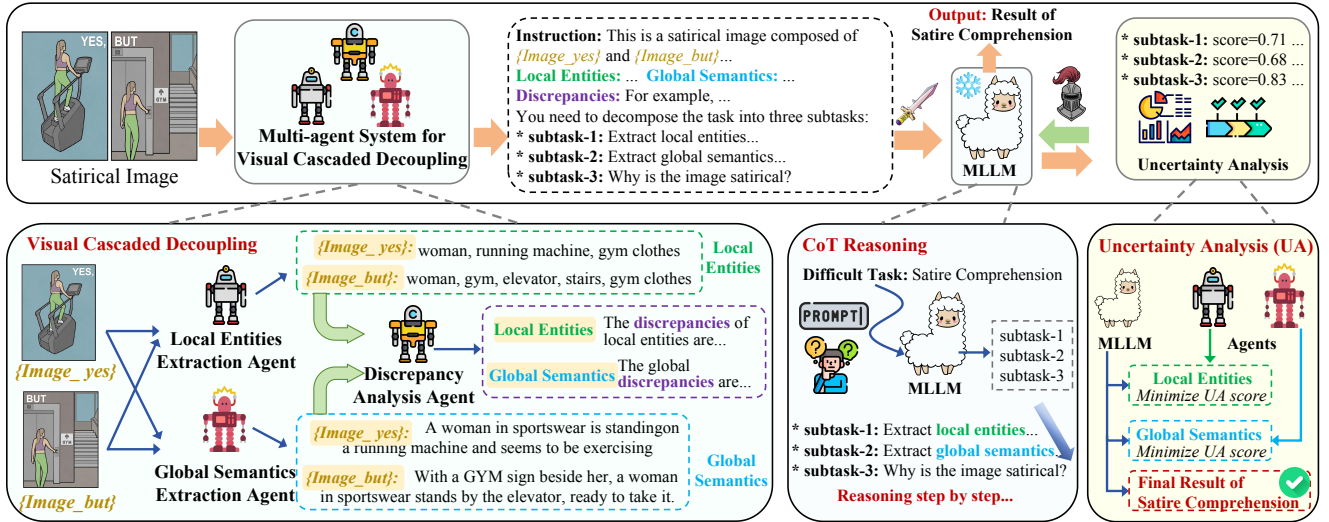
YES, BUT

GYM

Satirical Image

Multi-agent System for Visual Cascaded Decoupling

Instruction: This is a satirical image composed of {Image_yes} and {Image_but}...
Local Entities: ... Global Semantics: ...
Discrepancies: For example, ...
You need to decompose the task into three subtasks:
* subtask-1: Extract local entities...
* subtask-2: Extract global semantics...
* subtask-3: Why is the image satirical?

Output: Result of Satire Comprehension

MLLM

* subtask-1: score=0.71 ...
* subtask-2: score=0.68 ...
* subtask-3: score=0.83 ...

Uncertainty Analysis

Visual Cascaded Decoupling

YES,

{Image_ yes}

BUT

{Image_but}

Local Entities Extraction Agent

Global Semantics Extraction Agent

{Image_ yes}: woman, running machine, gym clothes
{Image_but}: woman, gym, elevator, stairs, gym clothes

Local Entities

Discrepancy Analysis Agent

Local Entities The discrepancies of local entities are...
Global Semantics The global discrepancies are...

{Image_ yes}: A woman in sportswear is standingon a running machine and seems to be exercising
{Image_but}: With a GYM sign beside her, a woman in sportswear stands by the elevator, ready to take it.

Global Semantics

CoT Reasoning

Difficult Task: Satire Comprehension

PROMPT

MLLM

subtask-1
subtask-2
subtask-3

* subtask-1: Extract local entities...
* subtask-2: Extract global semantics...
* subtask-3: Why is the image satirical?

Reasoning step by step...

Uncertainty Analysis (UA)

MLLM

Agents

Local Entities
Minimize UA score

Global Semantics
Minimize UA score

Final Result of Satire Comprehension